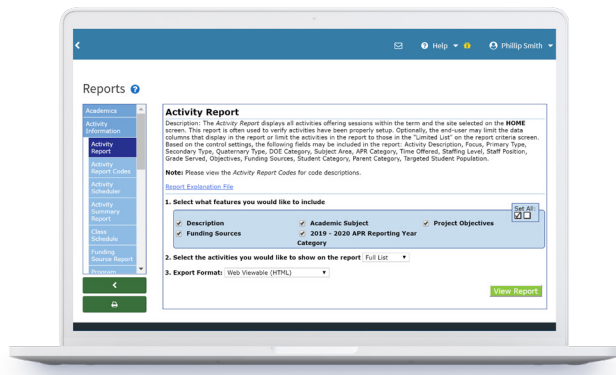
Help Phillip Smith

Reports

Academics
Activity Information
Activity Report
Activity Report Codes
Activity Schedule
Activity Summary Report
Class Schedule
Funding Source Report
Program

Activity Report

Description: The Activity Report displays all activities offering sessions within the term and the site selected on the HOME screen. This report is often used to verify activities have been properly setup. Optionally, the end-user may limit the data columns that display in the report or limit the activities in the report to those in the "Limited List" on the report criteria screen. Based on the control settings, the following fields may be included in the report: Activity Description, Focus, Primary Type, Secondary Type, Quaternary Type, DOE Category, Subject Area, APR Category, Time Offered, Staffing Level, Staff Position, Grade Served, Objectives, Funding Sources, Student Category, Parent Category, Targeted Student Population.

Note: Please view the Activity Report Codes for code descriptions.

Report Explanation File

1. Select what features you would like to include

Set All:

Description
Academic Subject
Project Objectives
Funding Sources
2019 - 2020 APR Reporting Year Category

2. Select the activities you would like to show on the report Full List

3. Export Format: Web Viewable (HTML)

View Report